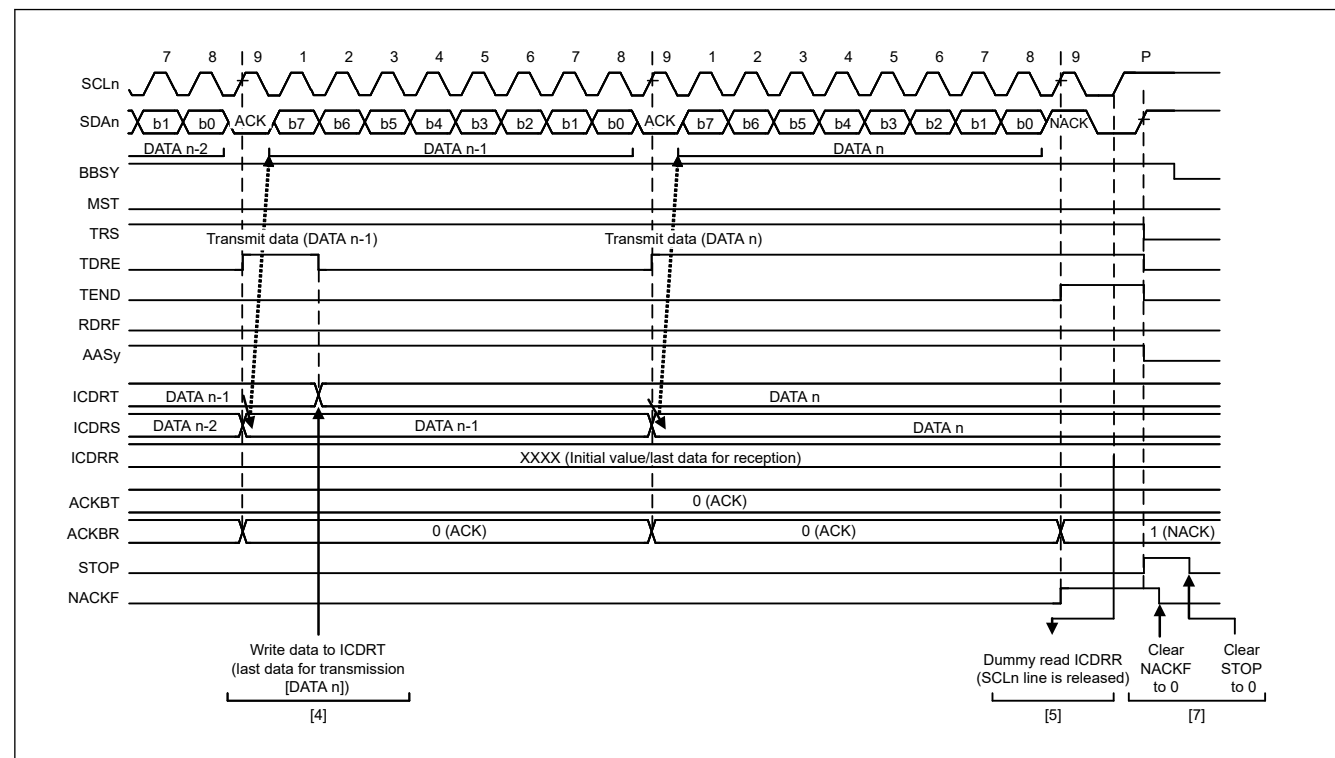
7 8 9 1 2 3 4 5 6 7 8 9 1 2 3 4 5 6 7 8 9 P

SCLn

SDAn b1 b0 ACK b7 b6 b5 b4 b3 b2 b1 b0 ACK b7 b6 b5 b4 b3 b2 b1 b0 NACK

DATA n-2 DATA n-1 DATA n

BBSY

MST

TRS

Transmit data (DATA n-1) Transmit data (DATA n)

TDRE

TEND

RDRF

AASy

ICDRT DATA n-1 DATA n

ICDRS DATA n-2 DATA n-1 DATA n

ICDRR XXXX (Initial value/last data for reception)

ACKBT 0 (ACK)

ACKBR 0 (ACK) 0 (ACK) 1 (NACK)

STOP

NACKF

Write data to ICDRT (last data for transmission [DATA n])

[4]

Dummy read ICDRR (SCLn line is released)

[5]

Clear NACKF to 0

Clear STOP to 0

[7]